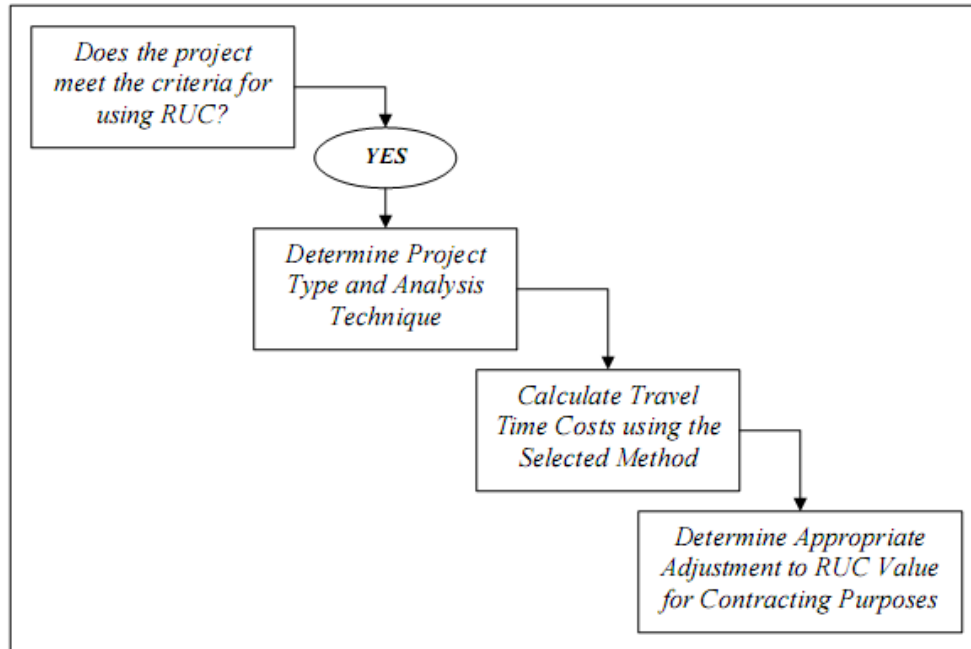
Does the project meet the criteria for using RUC?

YES

Determine Project Type and Analysis Technique

Calculate Travel Time Costs using the Selected Method

Determine Appropriate Adjustment to RUC Value for Contracting Purposes